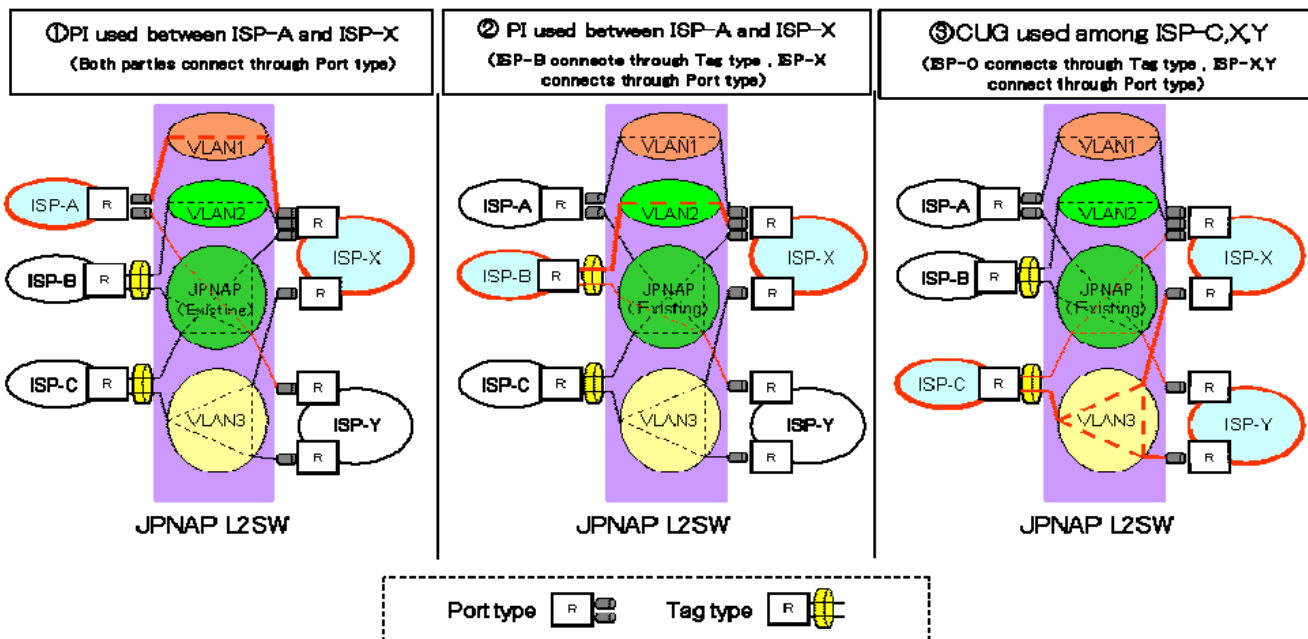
①PI used between ISP-A and ISP-X
(Both parties connect through Port type)

ISP-A
R
VLAN1
VLAN2
R
ISP-X
ISP-B
R
JPNAP (Existing)
R
ISP-C
R
VLAN3
R
ISP-Y
R
JPNAP L2SW

② PI used between ISP-A and ISP-X
(ISP-B connects through Tag type , ISP-X connects through Port type)

ISP-A
R
VLAN1
VLAN2
R
ISP-X
ISP-B
R
JPNAP (Existing)
R
ISP-C
R
VLAN3
R
ISP-Y
R
JPNAP L2SW

③CUG used among ISP-C,X,Y
(ISP-C connects through Tag type , ISP-X,Y connect through Port type)

ISP-A
R
VLAN1
VLAN2
R
ISP-X
ISP-B
R
JPNAP (Existing)
R
ISP-C
R
VLAN3
R
ISP-Y
R
JPNAP L2SW

Port type R
Tag type R